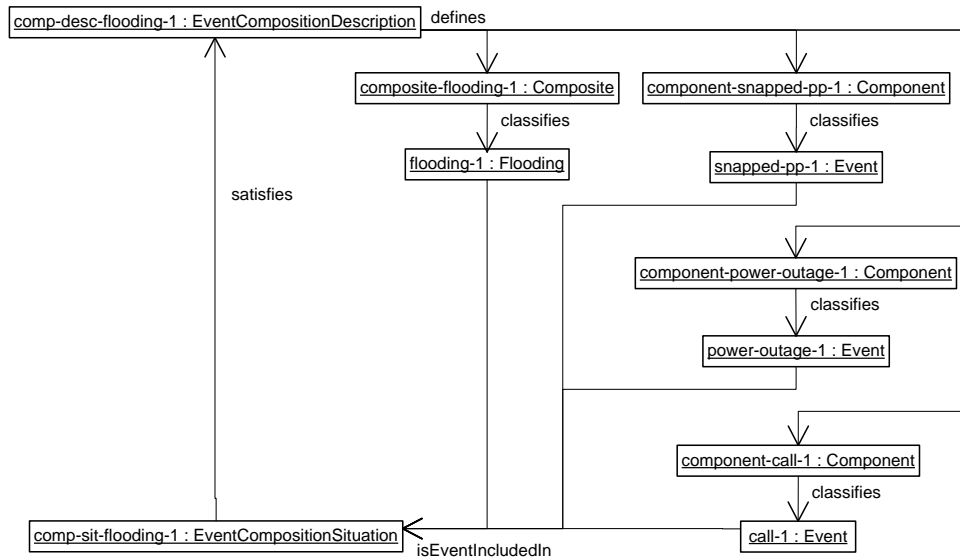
comp-desc-flooding-1 : EventCompositionDescription

defines

composite-flooding-1 : Composite

component-snapped-pp-1 : Component

classifies

classifies

flooding-1 : Flooding

snapped-pp-1 : Event

satisfies

component-power-outage-1 : Component

classifies

power-outage-1 : Event

component-call-1 : Component

classifies

comp-sit-flooding-1 : EventCompositionSituation

call-1 : Event

isEventIncludedIn